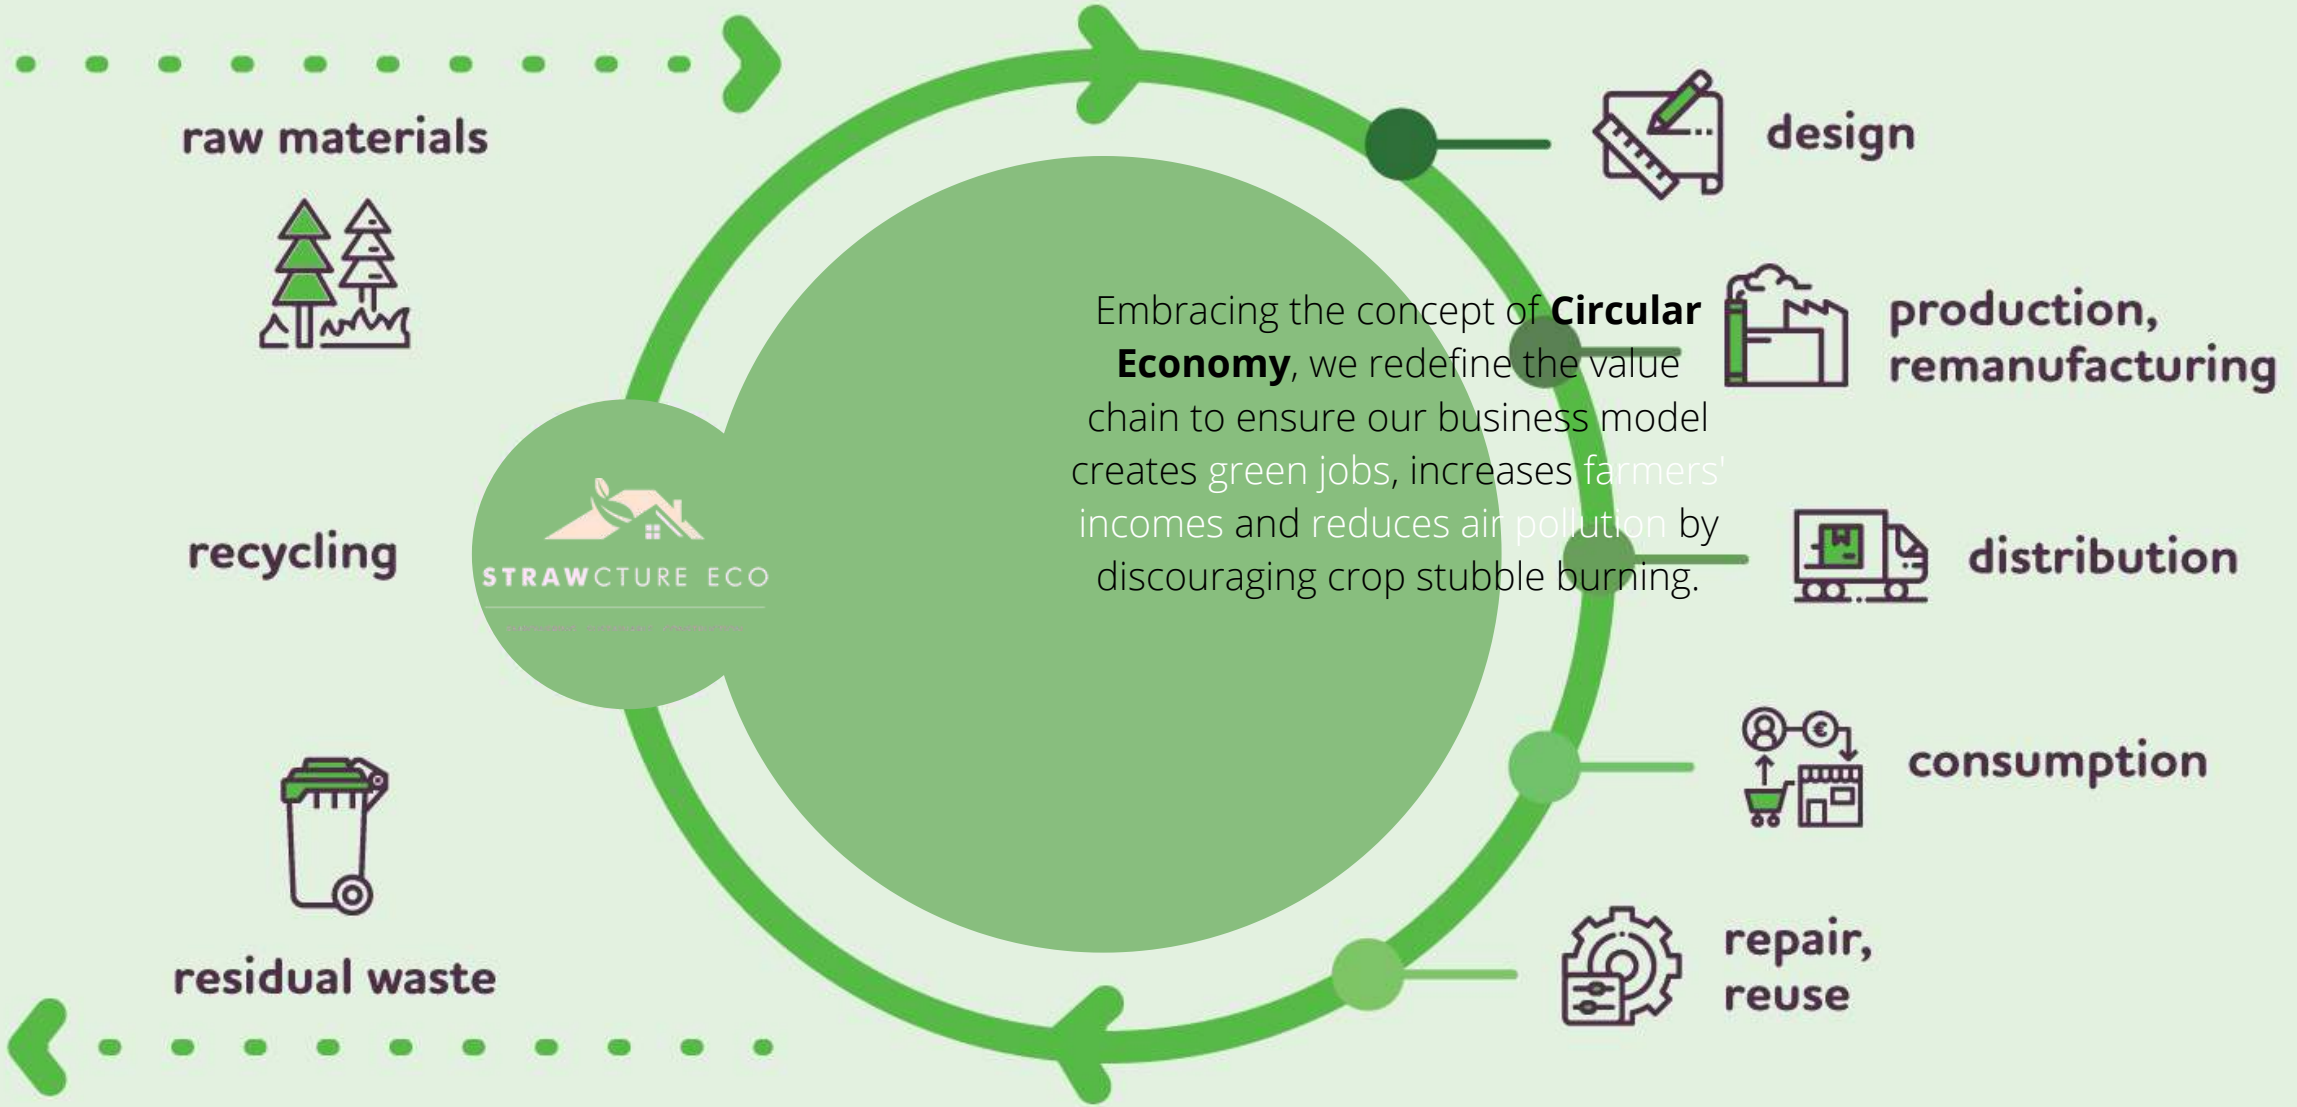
raw materials

recycling

residual waste

STRAWCTURE ECO

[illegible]

Embracing the concept of **Circular Economy**, we redefine the value chain to ensure our business model creates green jobs, increases farmers' incomes and reduces air pollution by discouraging crop stubble burning.

design

production, remanufacturing

distribution

consumption

repair, reuse